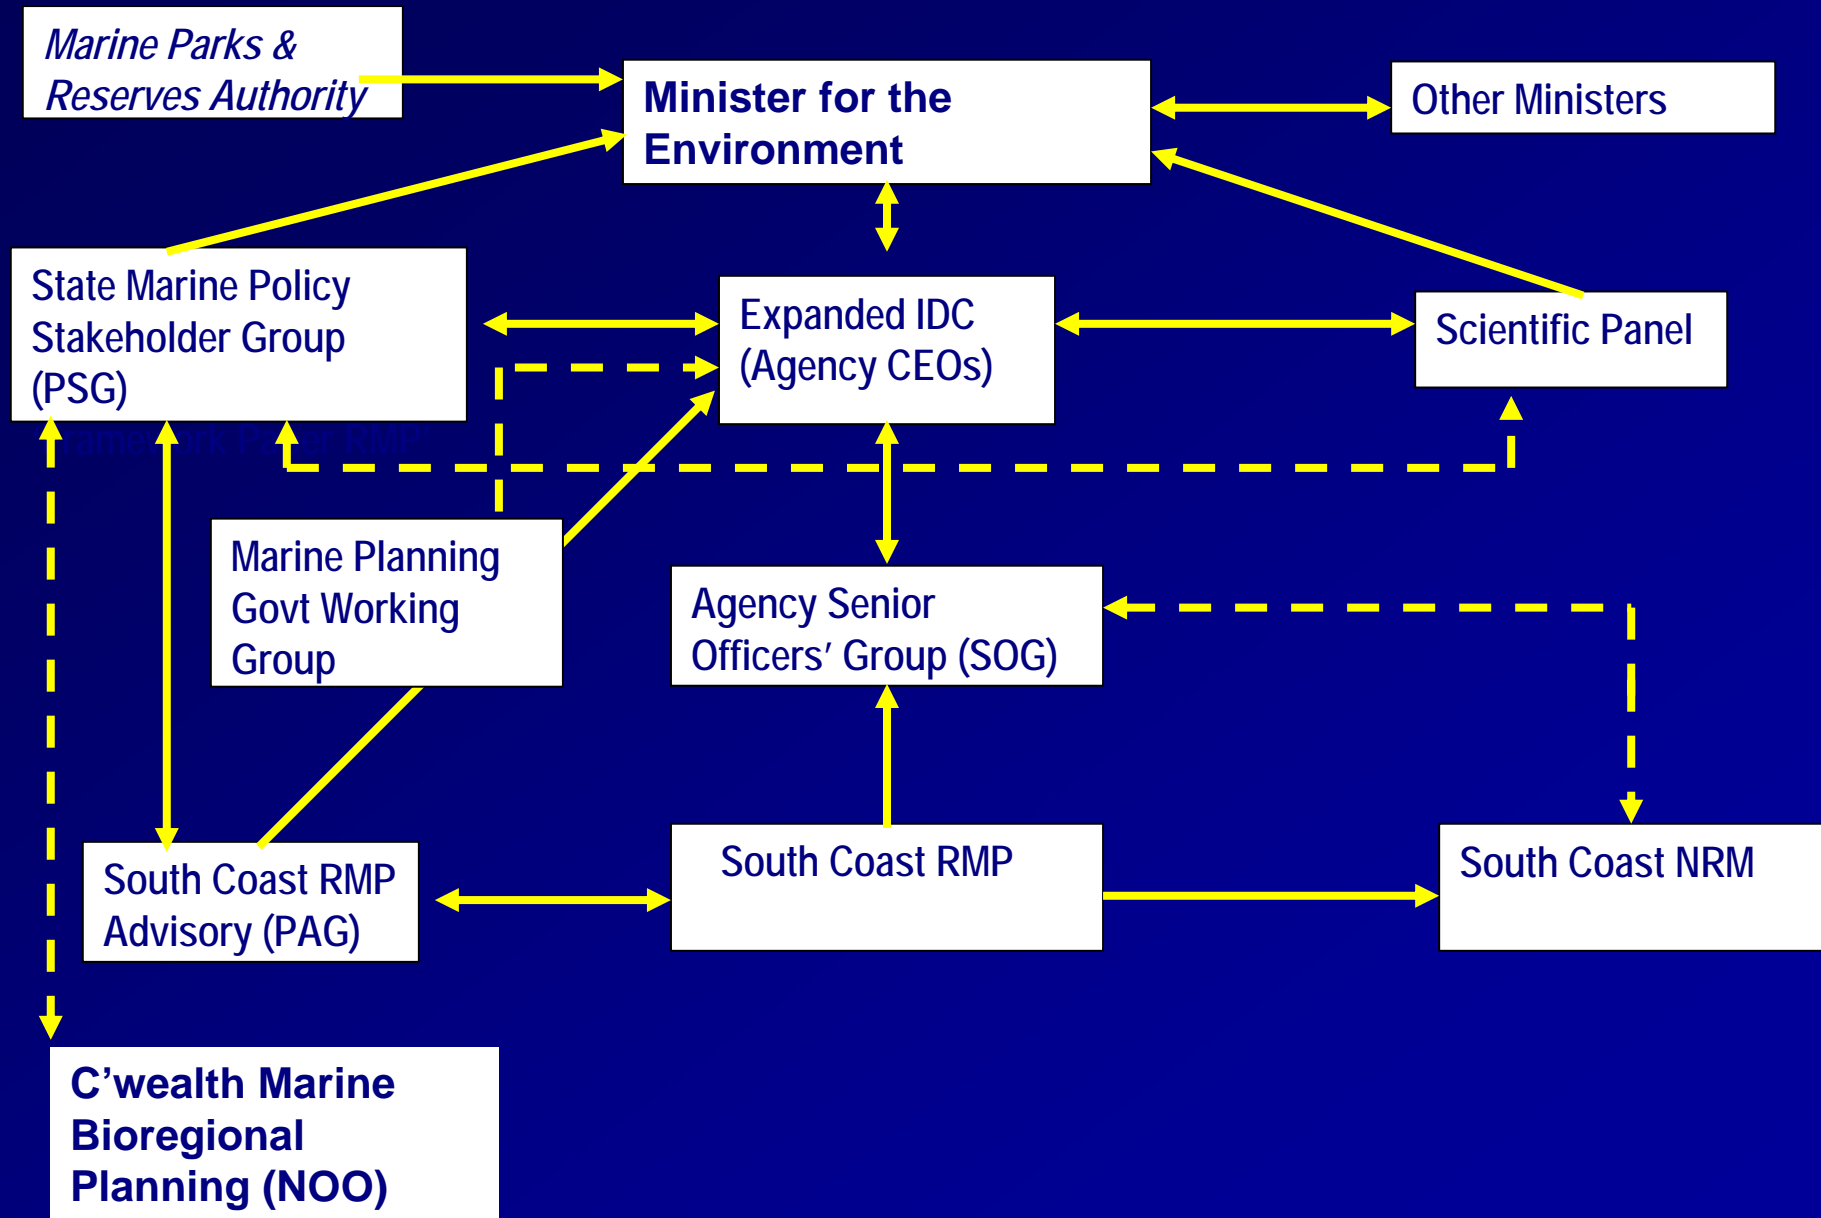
Marine Parks & Reserves Authority

Minister for the Environment

Other Ministers

State Marine Policy Stakeholder Group (PSG)

Expanded IDC (Agency CEOs)

Scientific Panel

Framework Paper RMP

Marine Planning Govt Working Group

Agency Senior Officers' Group (SOG)

South Coast RMP Advisory (PAG)

South Coast RMP

South Coast NRM

C'wealth Marine Bioregional Planning (NOO)